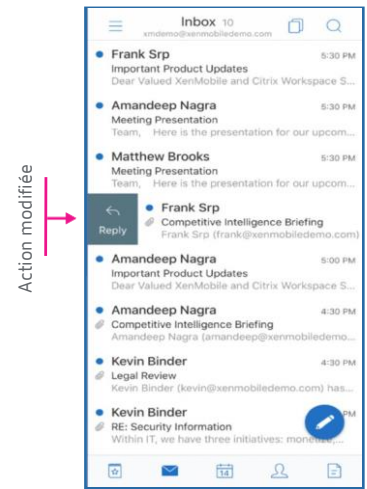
Action modifiée

Inbox 10
xmdemo@xenmobiledemo.com

Frank Srp 5:30 PM
Important Product Updates
Dear Valued XenMobile and Citrix Workspace S...

Amandeep Nagra 5:30 PM
Meeting Presentation
Team, Here is the presentation for our upcom...

Matthew Brooks 5:30 PM
Meeting Presentation
Team, Here is the presentation for our upcom...

Reply

Frank Srp
Competitive Intelligence Briefing
Frank Srp (frank@xenmobiledemo.com)

Amandeep Nagra 5:00 PM
Important Product Updates
Dear Valued XenMobile and Citrix Workspace S...

Amandeep Nagra 4:30 PM
Competitive Intelligence Briefing
Amandeep Nagra (amandeep@xenmobiledemo...

Kevin Binder 4:30 PM
Legal Review
Kevin Binder (kevin@xenmobiledemo.com) has...

Kevin Binder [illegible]PM
RE: Security Information
Within IT, we have three initiatives: mone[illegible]

14